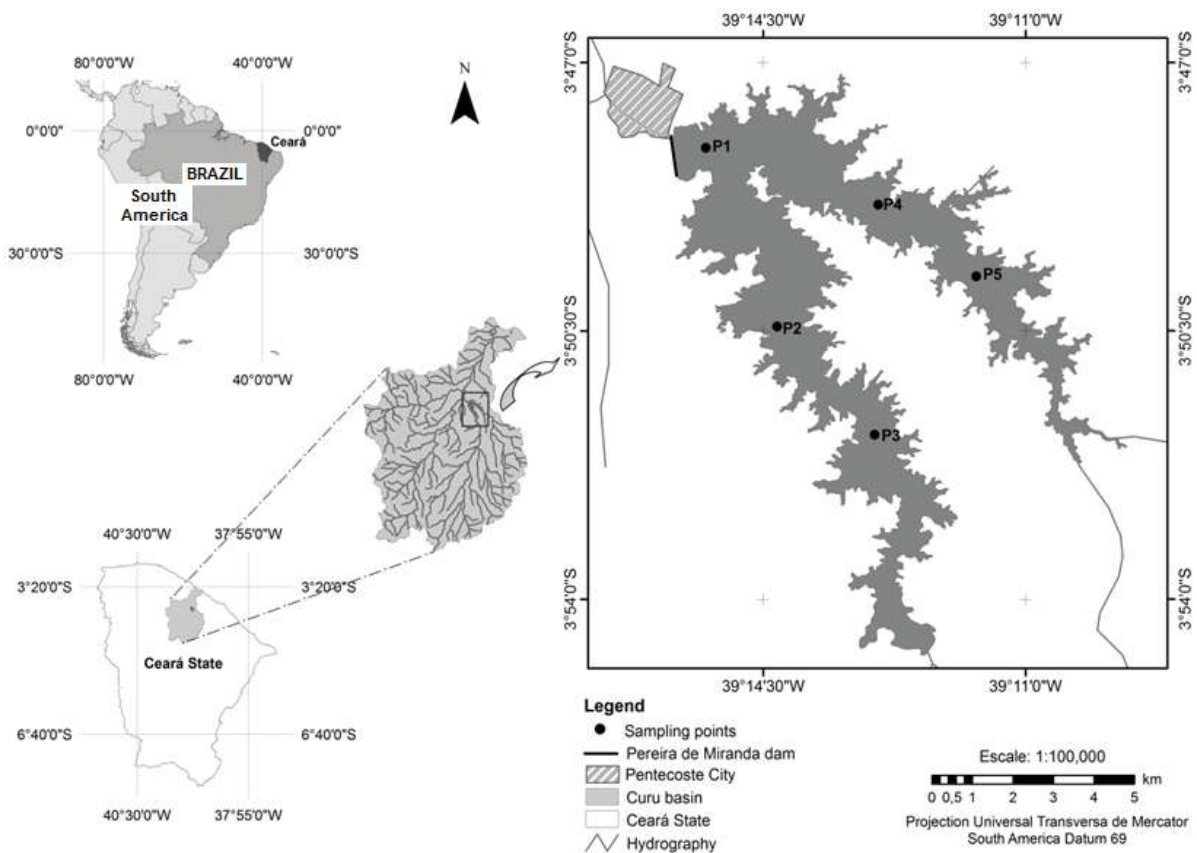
80°0'0"W
40°0'0"W
N
0°0'0"
0°0'0"
Ceará
BRAZIL
South America
30°0'0"S
30°0'0"S
80°0'0"W
40°0'0"W

40°30'0"W
37°55'0"W
3°20'0"S
3°20'0"S
Ceará State
6°40'0"S
6°40'0"S
40°30'0"W
37°55'0"W

39°14'30"W
39°11'0"W
3°47'0"S
3°47'0"S
P1
P4
P5
P2
P3
3°50'30"S
3°50'30"S
3°54'0"S
3°54'0"S
39°14'30"W
39°11'0"W

Legend
Sampling points
Pereira de Miranda dam
Pentecoste City
Curu basin
Ceará State
Hydrography

Escale: 1:100,000
0 0,5 1 2 3 4 5 km
Projection Universal Transversa de Mercator
South America Datum 69